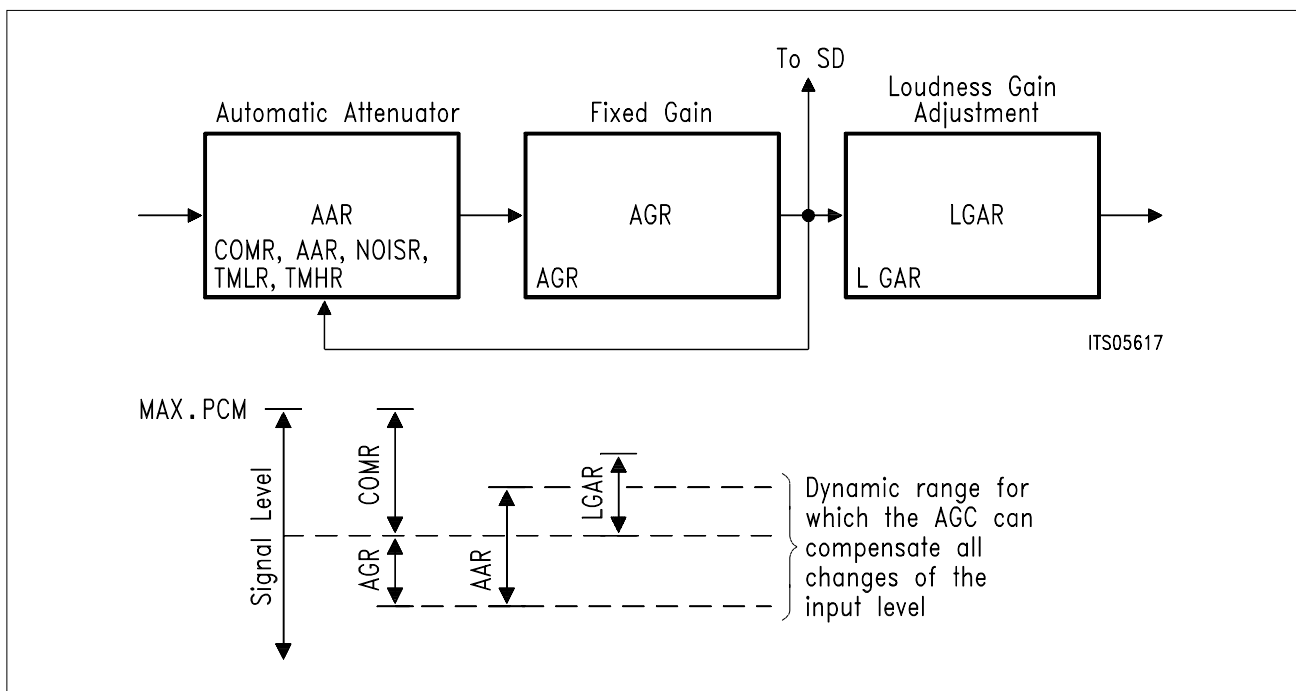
To SD

Automatic Attenuator

Fixed Gain

Loudness Gain Adjustment

AAR

COMR, AAR, NOISR, TMLR, TMHR

AGR

AGR

LGAR

L GAR

ITS05617

MAX.PCM

Signal Level

COMR

AGR

AAR

LGAR

Dynamic range for which the AGC can compensate all changes of the input level